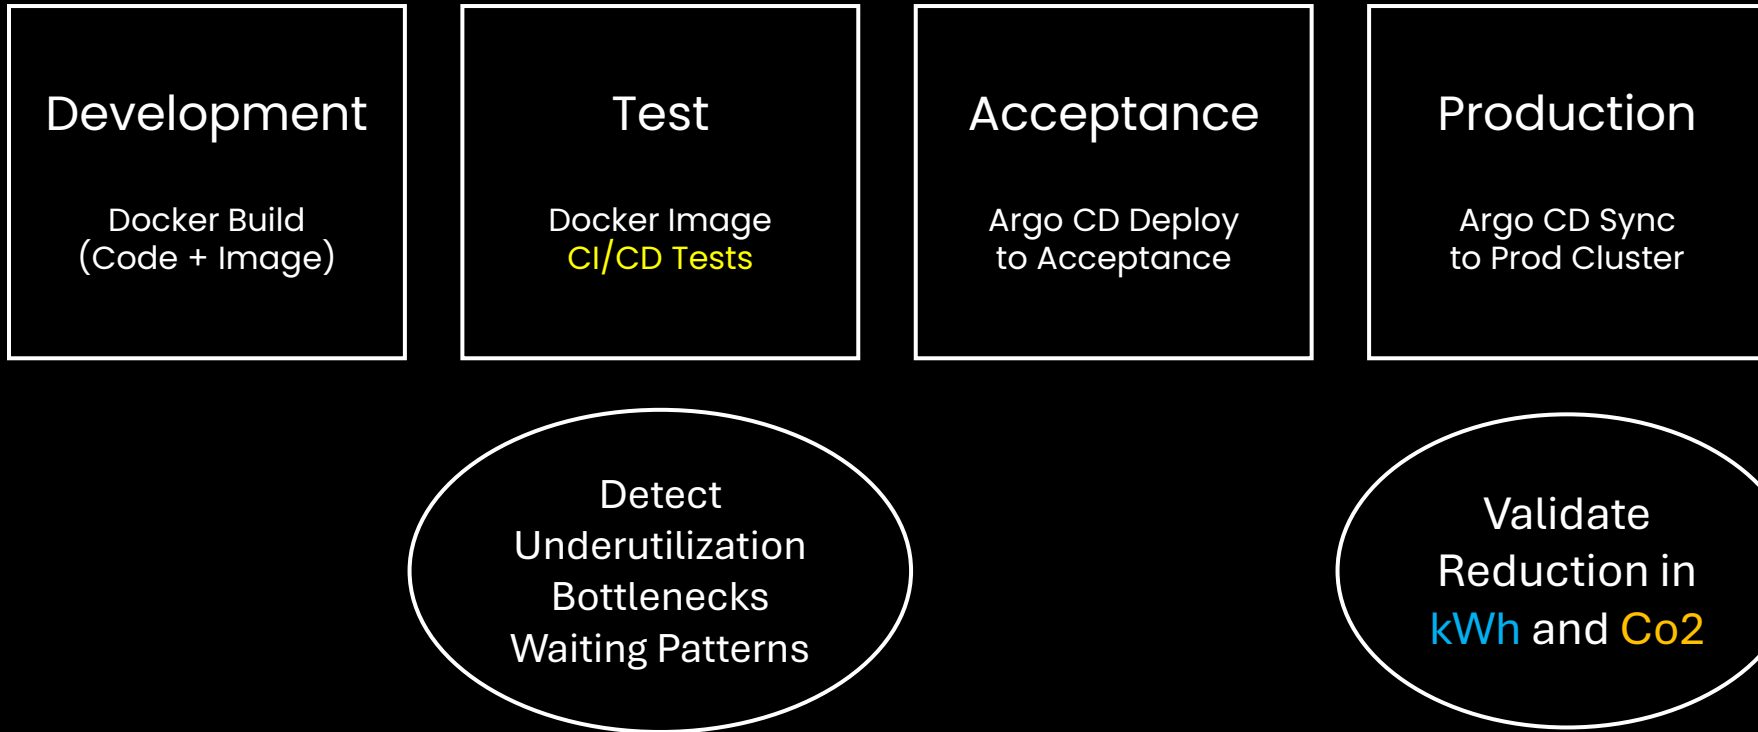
Development

Docker Build
(Code + Image)

Test

Docker Image
CI/CD Tests

Acceptance

Argo CD Deploy
to Acceptance

Production

Argo CD Sync
to Prod Cluster

Detect
Underutilization
Bottlenecks
Waiting Patterns

Validate
Reduction in
kWh and Co2